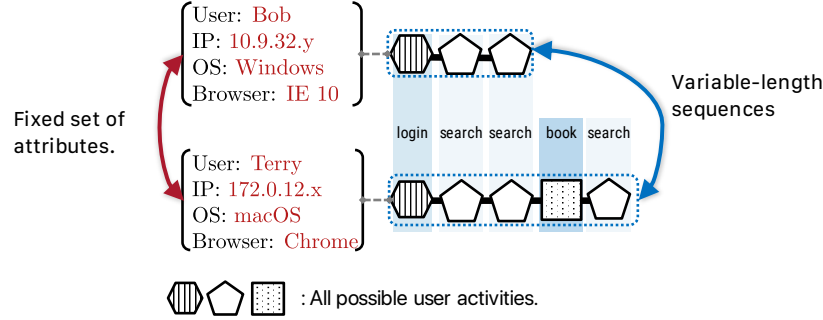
User: Bob
IP: 10.9.32.y
OS: Windows
Browser: IE 10

Fixed set of attributes.

User: Terry
IP: 172.0.12.x
OS: macOS
Browser: Chrome

login search search book search

Variable-length sequences

: All possible user activities.